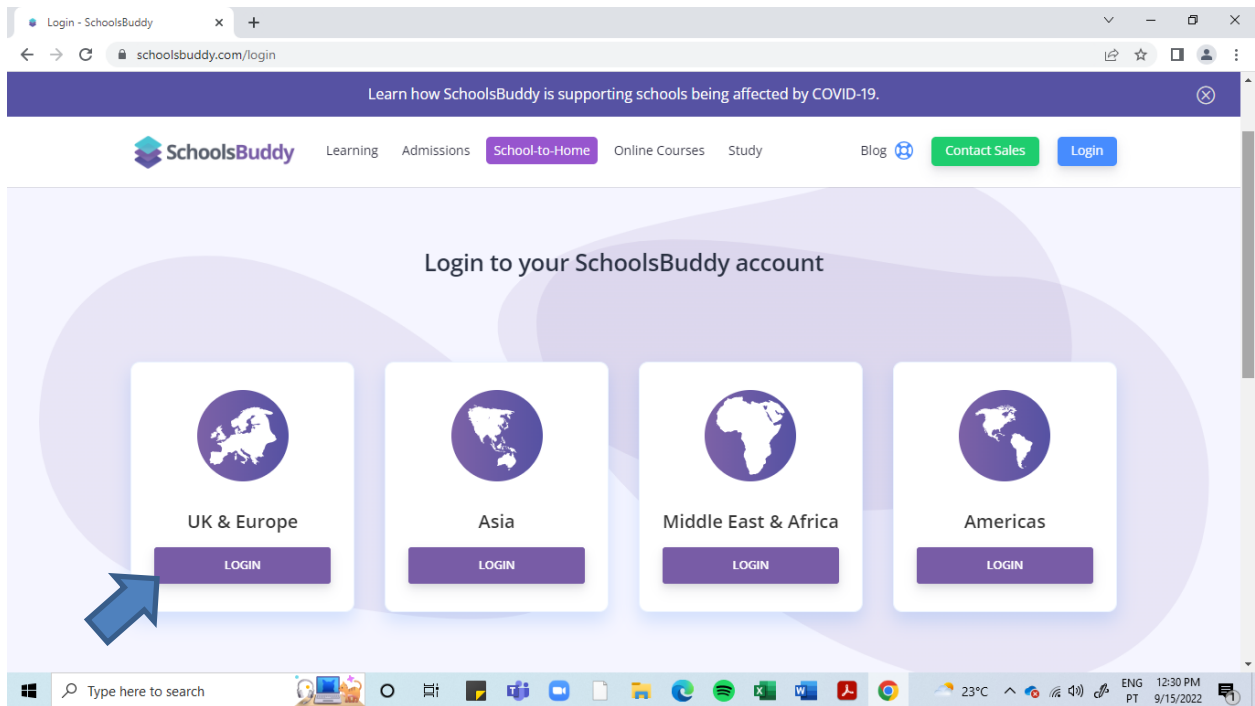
Login - SchoolsBuddy

schoolsbuddy.com/login

Learn how SchoolsBuddy is supporting schools being affected by COVID-19.

SchoolsBuddy

Learning Admissions School-to-Home Online Courses Study

Blog Contact Sales Login

Login to your SchoolsBuddy account

UK & Europe
LOGIN

Asia
LOGIN

Middle East & Africa
LOGIN

Americas
LOGIN

Type here to search

23°C ENG PT 12:30 PM 9/15/2022